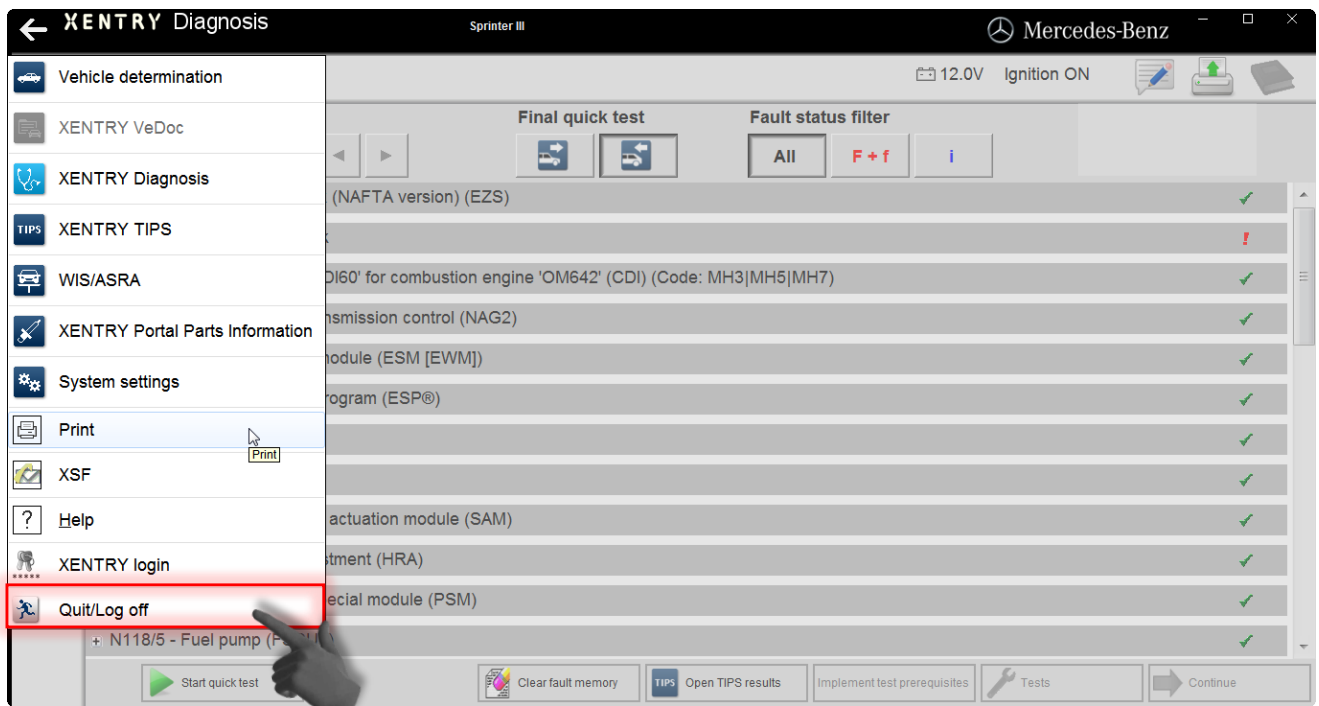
XENTRY Diagnosis

Sprinter III

Mercedes-Benz

12.0V Ignition ON

Vehicle determination
XENTRY VeDoc
XENTRY Diagnosis
XENTRY TIPS
WIS/ASRA
XENTRY Portal Parts Information
System settings
Print
Print
XSF
Help
XENTRY login
Quit/Log off

Final quick test

Fault status filter

All F + f i

(NAFTA version) (EZS)
k
DI60' for combustion engine 'OM642' (CDI) (Code: MH3|MH5|MH7)
nsmission control (NAG2)
nodule (ESM [EWM])
rogram (ESP®)

actuation module (SAM)
stment (HRA)
ecial module (PSM)
N118/5 - Fuel pump (F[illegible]

Start quick test
Clear fault memory
TIPS Open TIPS results
Implement test prerequisites
Tests
Continue